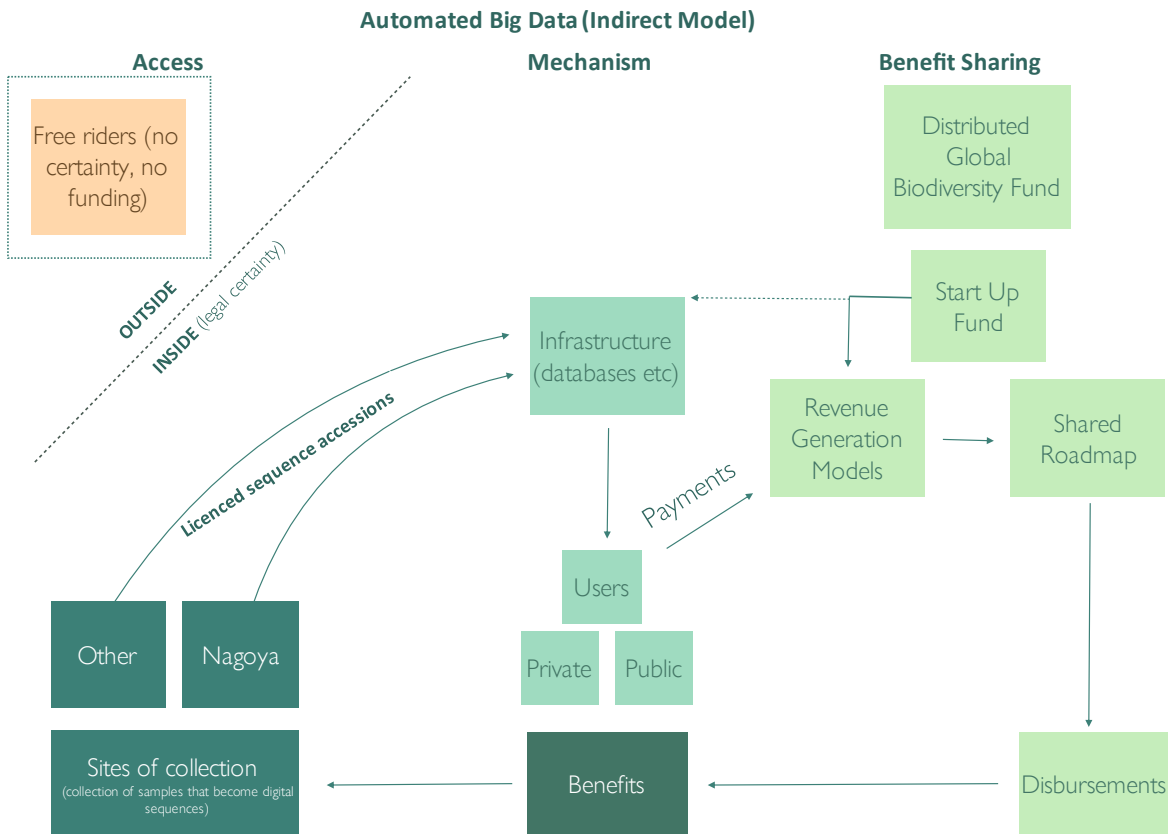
Automated Big Data (Indirect Model)

Access

Mechanism

Benefit Sharing

Free riders (no certainty, no funding)

Distributed Global Biodiversity Fund

OUTSIDE

INSIDE (legal certainty)

Start Up Fund

Infrastructure (databases etc)

Revenue Generation Models

Shared Roadmap

Licenced sequence accessions

Payments

Users

Private

Public

Other

Nagoya

Sites of collection
(collection of samples that become digital sequences)

Benefits

Disbursements